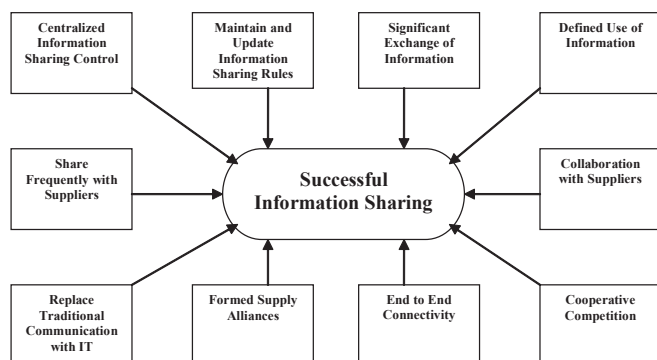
Centralized Information Sharing Control

Maintain and Update Information Sharing Rules

Significant Exchange of Information

Defined Use of Information

Share Frequently with Suppliers

Successful Information Sharing

Collaboration with Suppliers

Replace Traditional Communication with IT

Formed Supply Alliances

End to End Connectivity

Cooperative Competition